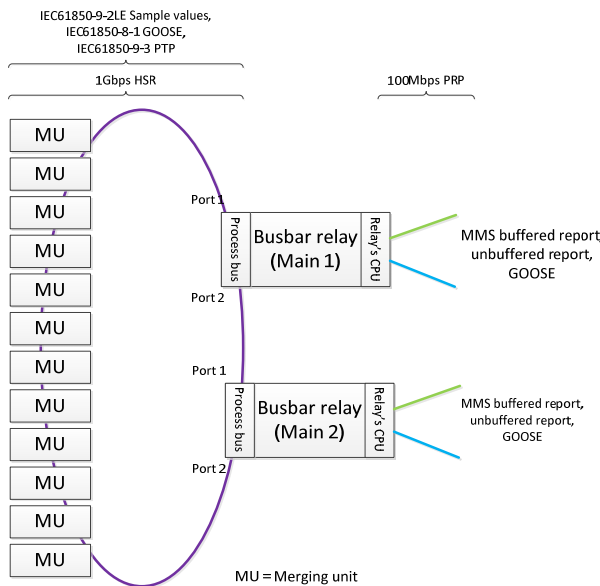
IEC61850-9-2LE Sample values,
IEC61850-8-1 GOOSE,
IEC61850-9-3 PTP

1Gbps HSR

100Mbps PRP

MU
MU
MU
MU
MU
MU
MU
MU
MU
MU
MU
MU

Port 1
Process bus
Busbar relay (Main 1)
Relay's CPU
Port 2

MMS buffered report, unbuffered report, GOOSE

Port 1
Process bus
Busbar relay (Main 2)
Relay's CPU
Port 2

MMS buffered report, unbuffered report, GOOSE

MU = Merging unit